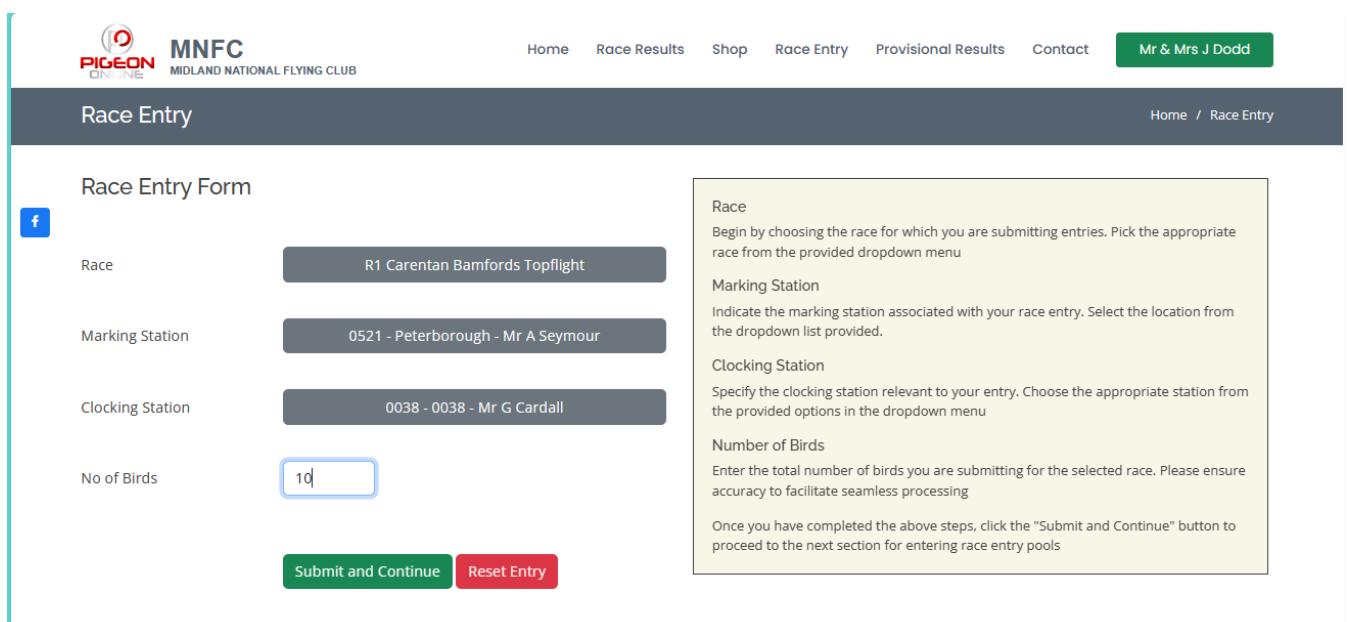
PIGEON ONLINE

MNFC
MIDLAND NATIONAL FLYING CLUB

Home Race Results Shop Race Entry Provisional Results Contact Mr & Mrs J Dodd

Race Entry

Home / Race Entry

Race Entry Form

f

Race R1 Carentan Bamfords Topflight

Marking Station 0521 - Peterborough - Mr A Seymour

Clocking Station 0038 - 0038 - Mr G Cardall

No of Birds 10

Submit and Continue Reset Entry

Race
Begin by choosing the race for which you are submitting entries. Pick the appropriate race from the provided dropdown menu

Marking Station
Indicate the marking station associated with your race entry. Select the location from the dropdown list provided.

Clocking Station
Specify the clocking station relevant to your entry. Choose the appropriate station from the provided options in the dropdown menu

Number of Birds
Enter the total number of birds you are submitting for the selected race. Please ensure accuracy to facilitate seamless processing

Once you have completed the above steps, click the "Submit and Continue" button to proceed to the next section for entering race entry pools